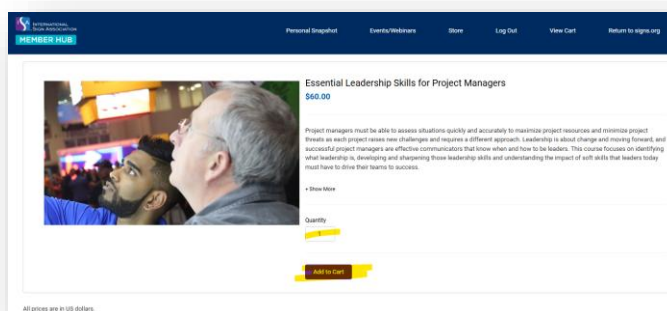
INTERNATIONAL SIGN ASSOCIATION
MEMBER HUB

Personal Snapshot
Events/Webinars
Store
Log Out
View Cart
Return to signs.org

Essential Leadership Skills for Project Managers

$60.00

Project managers must be able to assess situations quickly and accurately to maximize project resources and minimize project threats as each project raises new challenges and requires a different approach. Leadership is about change and moving forward, and successful project managers are effective communicators that know when and how to be leaders. This course focuses on identifying what leadership is, developing and sharpening those leadership skills and understanding the impact of soft skills that leaders today must have to drive their teams to success.

+ Show More

Quantity

1

Add to Cart

All prices are in US dollars.